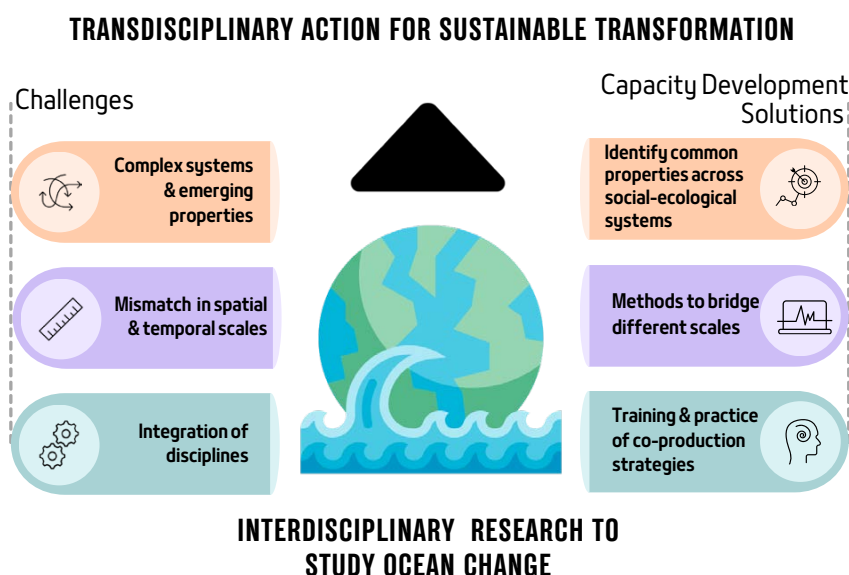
TRANSDISCIPLINARY ACTION FOR SUSTAINABLE TRANSFORMATION

Challenges

Complex systems & emerging properties

Mismatch in spatial & temporal scales

Integration of disciplines

Capacity Development Solutions

Identify common properties across social-ecological systems

Methods to bridge different scales

Training & practice of co-production strategies

INTERDISCIPLINARY RESEARCH TO STUDY OCEAN CHANGE